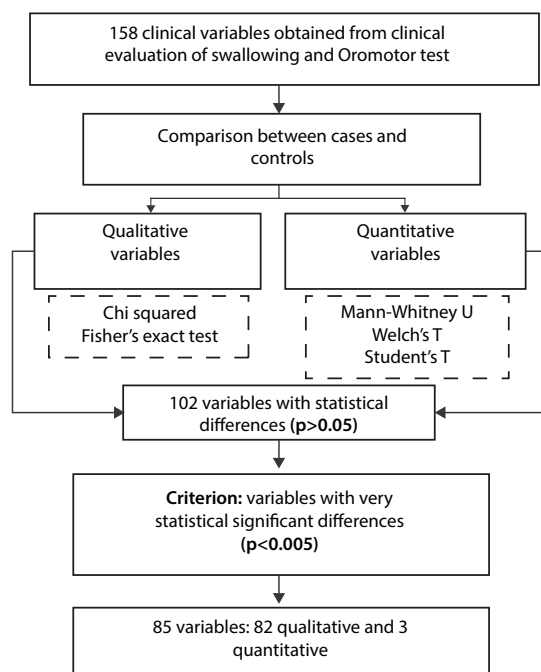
158 clinical variables obtained from clinical evaluation of swallowing and Oromotor test

Comparison between cases and controls

Qualitative variables

Quantitative variables

Chi squared
Fisher's exact test

Mann-Whitney U
Welch's T
Student's T

102 variables with statistical differences **(p>0.05)**

**Criterion:** variables with very statistical significant differences **(p<0.005)**

85 variables: 82 qualitative and 3 quantitative